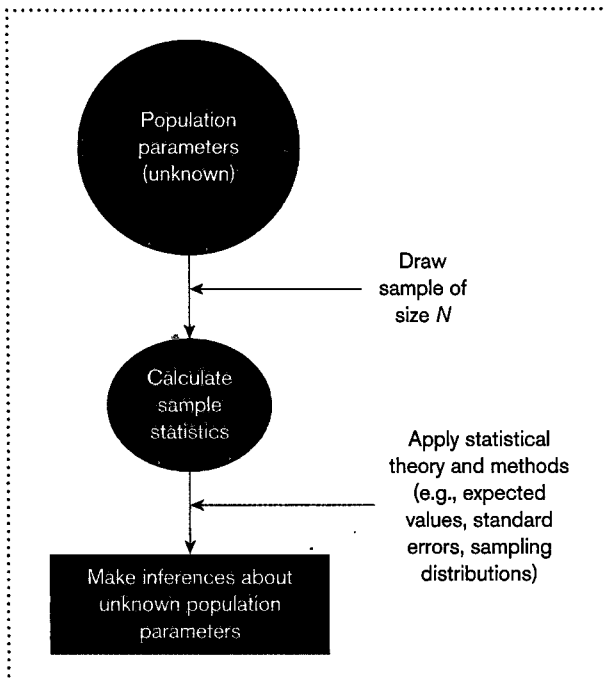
Population parameters (unknown)

Draw sample of size $N$

Calculate sample statistics

Apply statistical theory and methods (e.g., expected values, standard errors, sampling distributions)

Make inferences about unknown population parameters